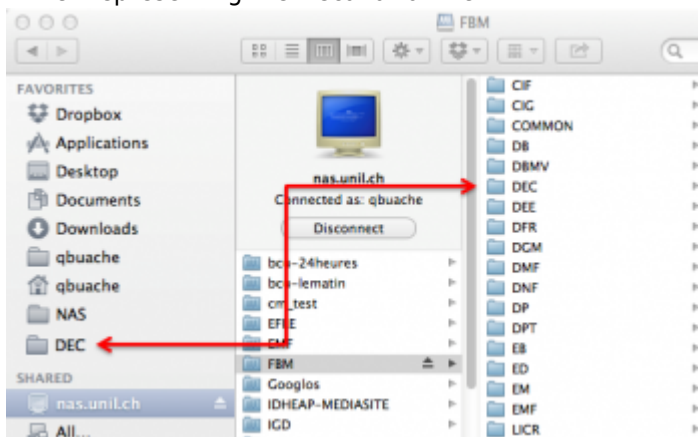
FBM

FAVORITES
Dropbox
Applications
Desktop
Documents
Downloads
qbuache
qbuache
NAS
DEC
SHARED
nas.unil.ch
All...

nas.unil.ch
Connected as: qbuache
Disconnect

bcu-24heures
bcu-lematin
cm_test
EFEE
EMF
FBM
Googlos
IDHEAP-MEDIASITE
IGD

CIF
CIG
COMMON
DB
DBMV
DEC
DEE
DFR
DGM
DMF
DNF
DP
DPT
EB
ED
EM
EMF
UCR